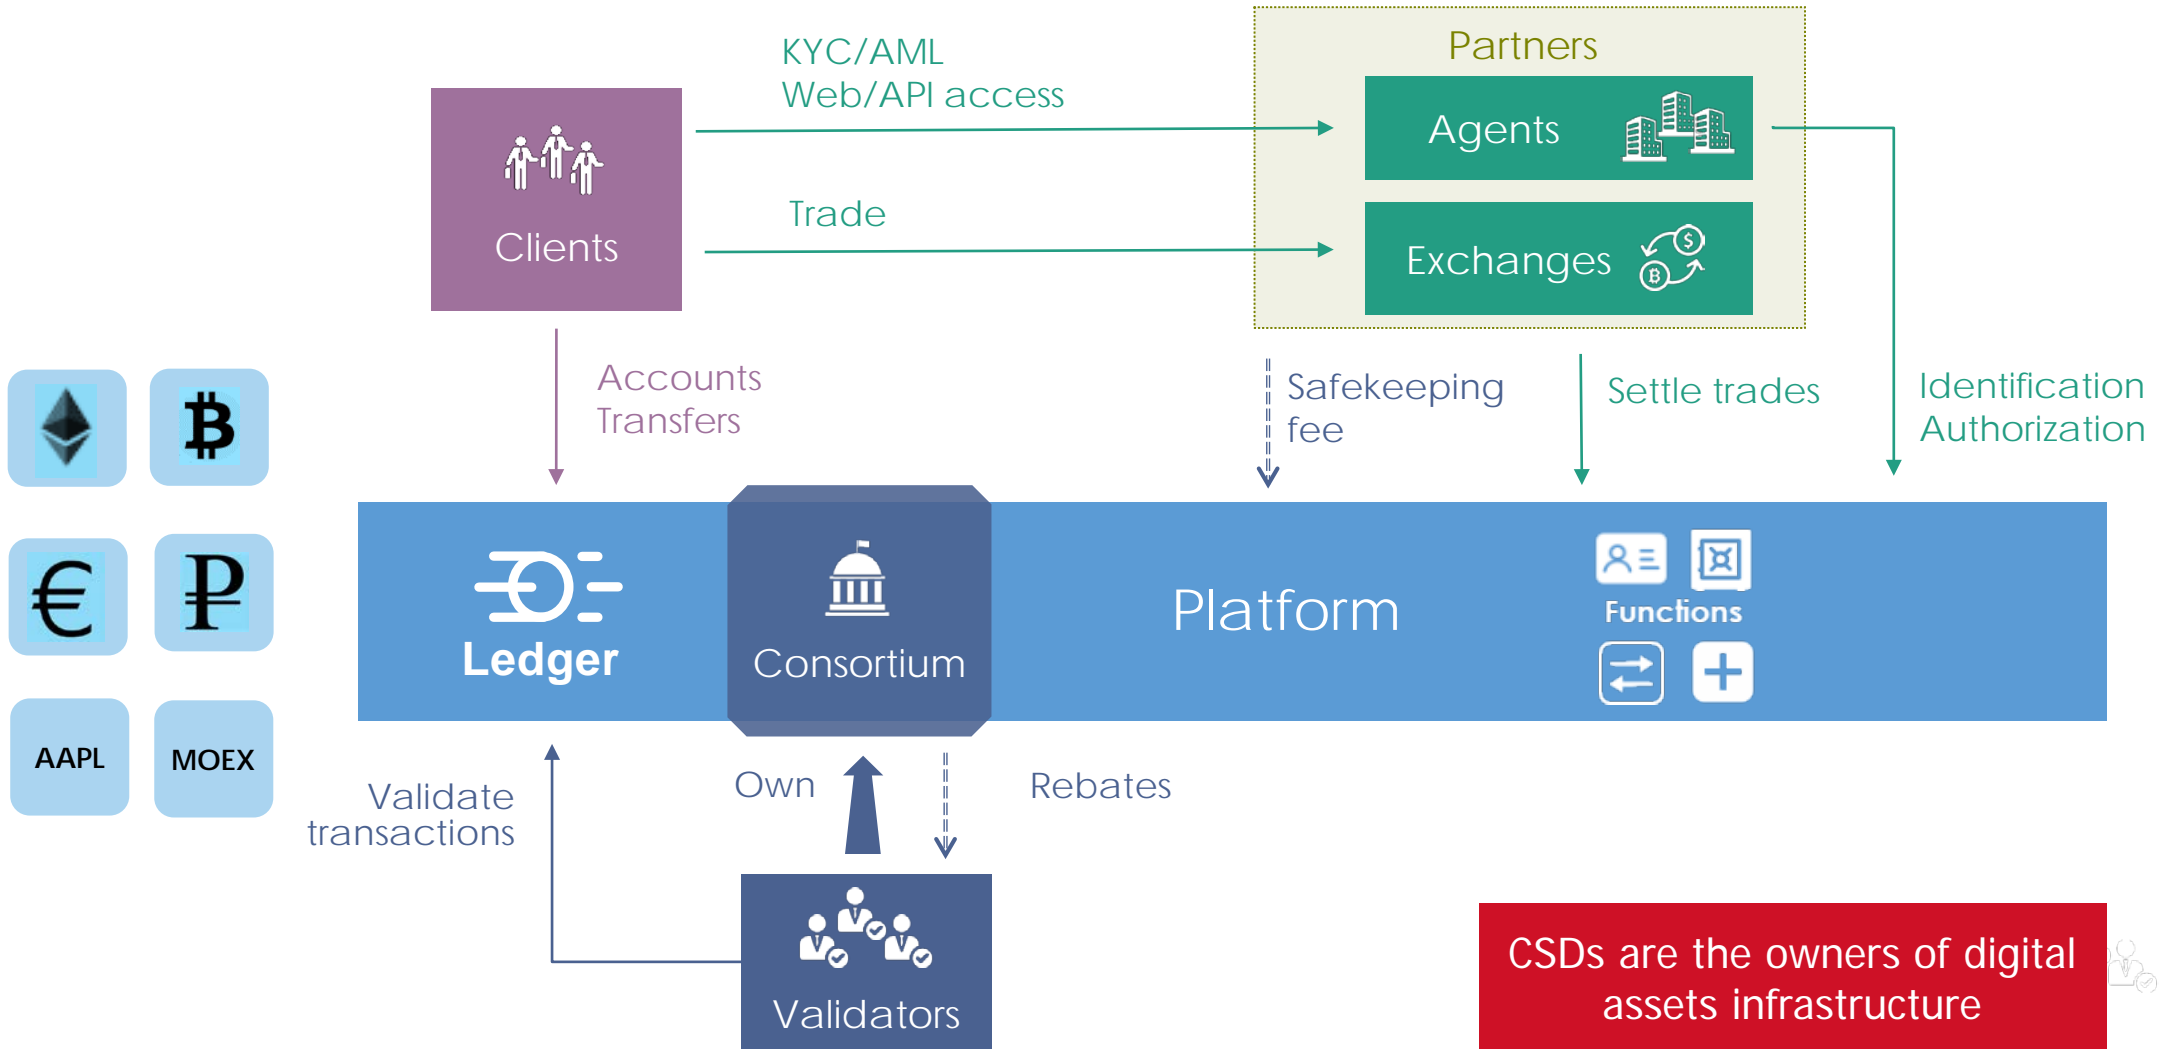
KYC/AML
Web/API access

Partners

Agents

Clients

Trade

Exchanges

Accounts
Transfers

Safekeeping
fee

Settle trades

Identification
Authorization

AAPL

MOEX

Ledger

Consortium

Platform

Functions

Validate
transactions

Own

Rebates

Validators

CSDs are the owners of digital assets infrastructure